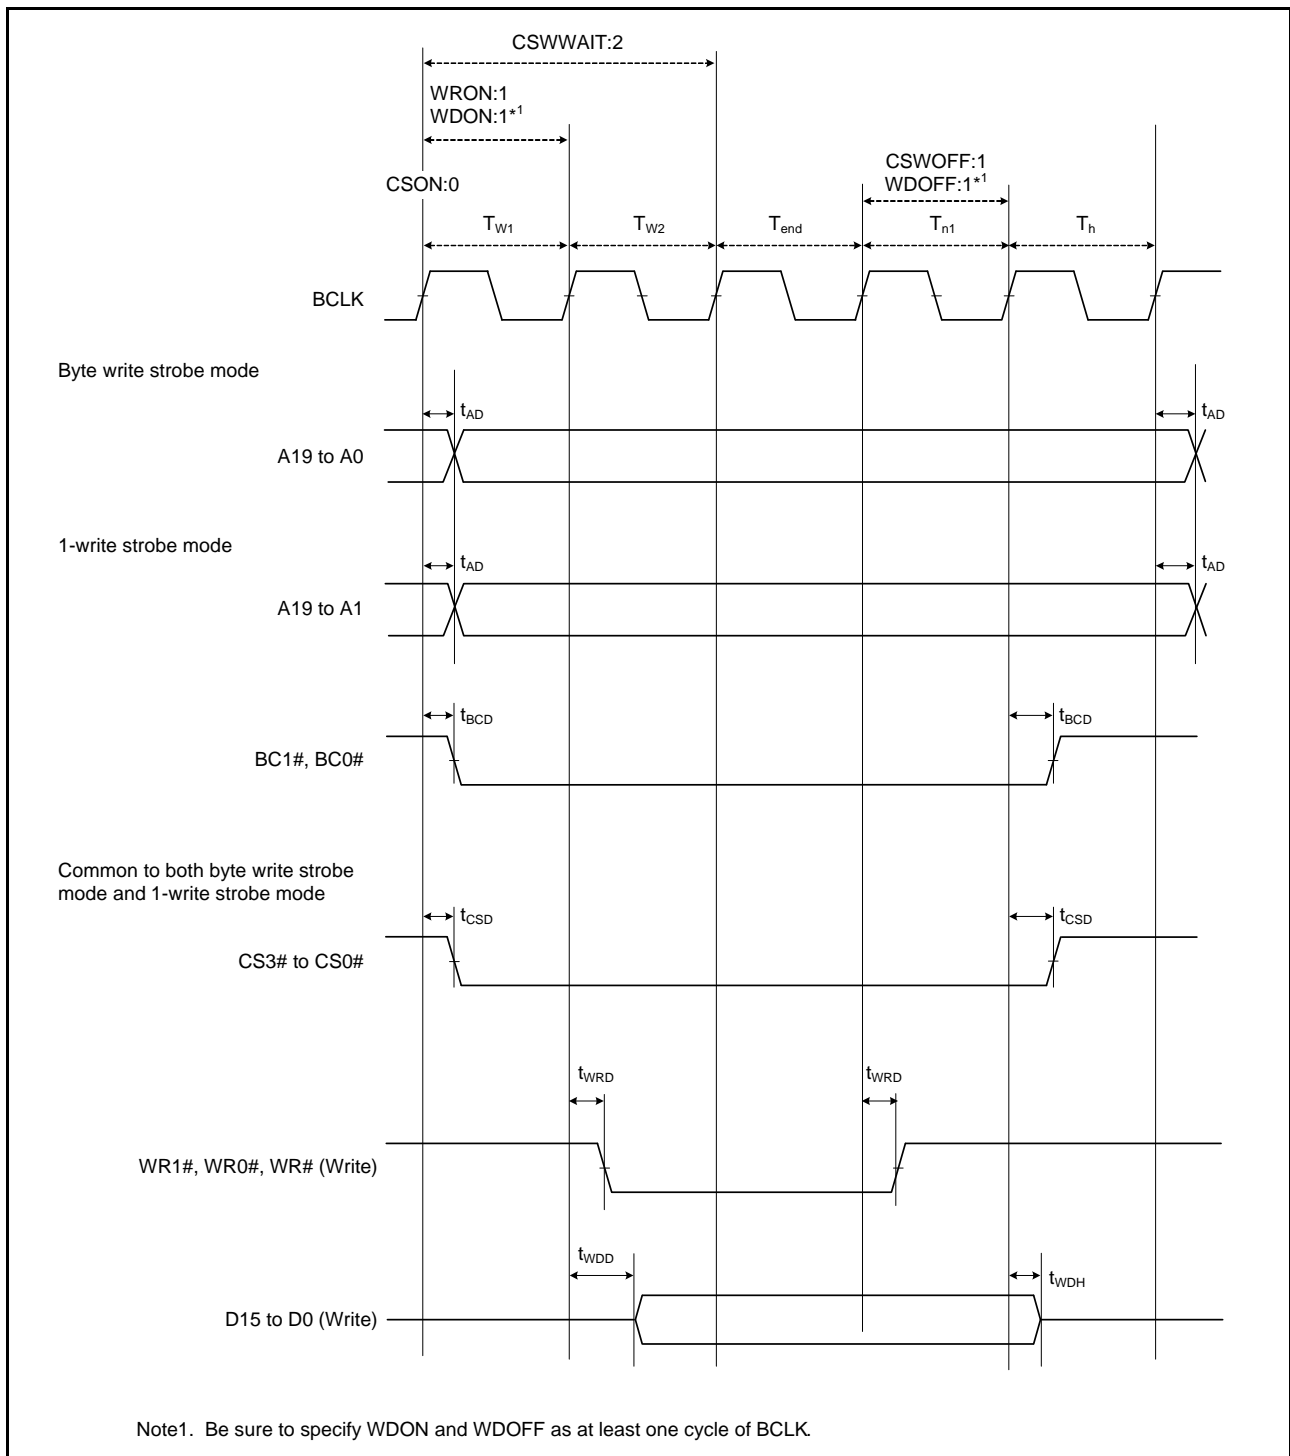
CSWWAIT:2

WRON:1
WDON:1*$^{1}$

CSWOFF:1
WDOFF:1*$^{1}$

CSON:0

$T_{W1}$ $T_{W2}$ $T_{end}$ $T_{n1}$ $T_{h}$

BCLK

Byte write strobe mode

$t_{AD}$ $t_{AD}$

A19 to A0

1-write strobe mode

$t_{AD}$ $t_{AD}$

A19 to A1

$t_{BCD}$ $t_{BCD}$

BC1#, BC0#

Common to both byte write strobe mode and 1-write strobe mode

$t_{CSD}$ $t_{CSD}$

CS3# to CS0#

$t_{WRD}$ $t_{WRD}$

WR1#, WR0#, WR# (Write)

$t_{WDD}$ $t_{WDH}$

D15 to D0 (Write)

Note1. Be sure to specify WDON and WDOFF as at least one cycle of BCLK.